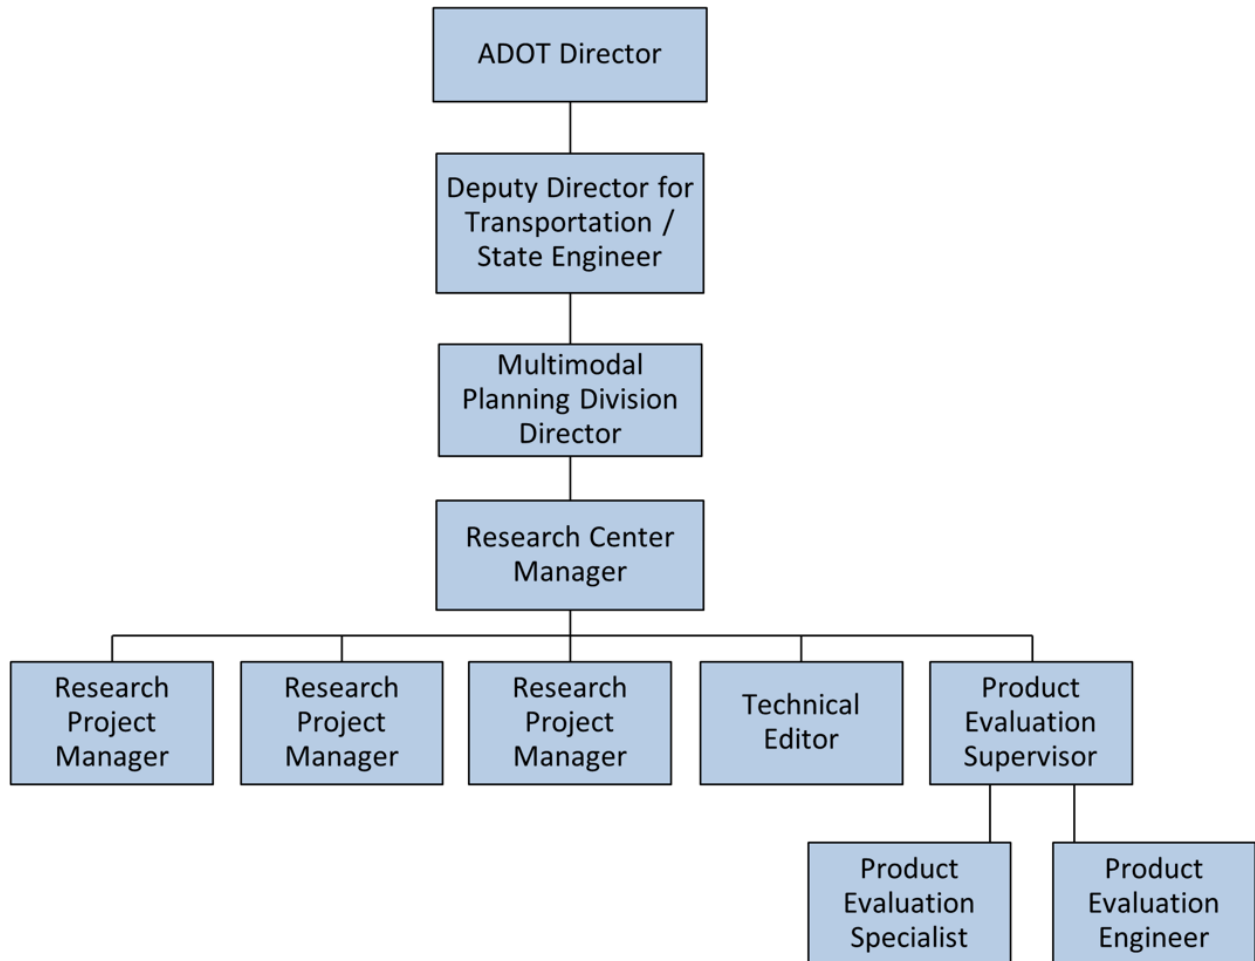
ADOT Director

Deputy Director for Transportation / State Engineer

Multimodal Planning Division Director

Research Center Manager

Research Project Manager

Research Project Manager

Research Project Manager

Technical Editor

Product Evaluation Supervisor

Product Evaluation Specialist

Product Evaluation Engineer